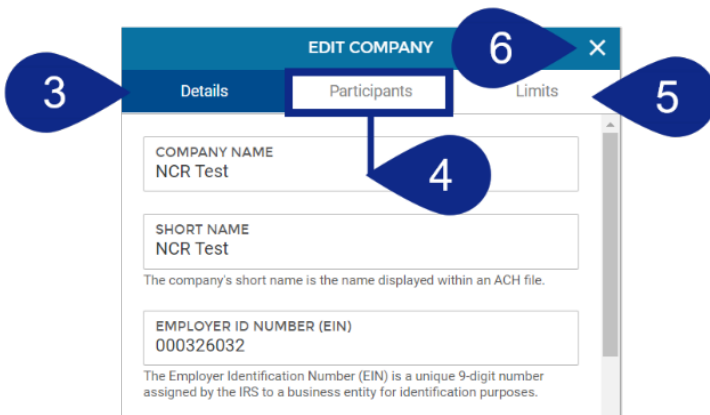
EDIT COMPANY

6

×

3

Details

Participants

Limits

5

COMPANY NAME
NCR Test

4

SHORT NAME
NCR Test

The company's short name is the name displayed within an ACH file.

EMPLOYER ID NUMBER (EIN)
000326032

The Employer Identification Number (EIN) is a unique 9-digit number assigned by the IRS to a business entity for identification purposes.